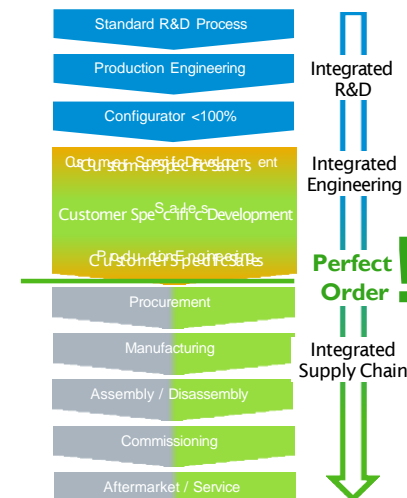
Standard R&D Process

Production Engineering

Configurator <100%

Customer Specific Development
Customer Specific Sales

Sales

Customer Specific Development

Production Engineering
Customer Specific Sales

Procurement

Manufacturing

Assembly / Disassembly

Commissioning

Aftermarket / Service

Integrated R&D

Integrated Engineering

Perfect Order!

Integrated Supply Chain